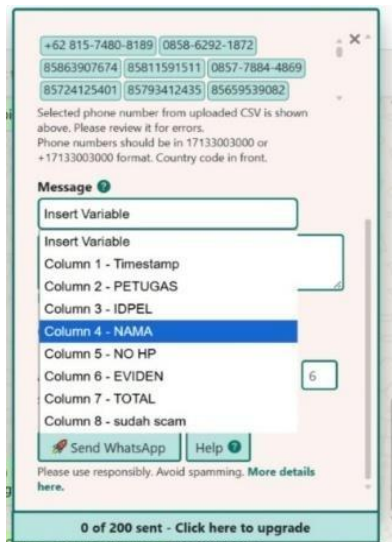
+62 815-7480-8189 0858-6292-1872
85863907674 85811591511 0857-7884-4869
85724125401 85793412435 85659539082

Selected phone number from uploaded CSV is shown above. Please review it for errors.
Phone numbers should be in 17133003000 or +17133003000 format. Country code in front.

Message

Insert Variable

Insert Variable
Column 1 - Timestamp
Column 2 - PETUGAS
Column 3 - IDPEL
Column 4 - NAMA
Column 5 - NO HP
Column 6 - EVIDEN
Column 7 - TOTAL
Column 8 - sudah scam

6

Send WhatsApp
Help

Please use responsibly. Avoid spamming. More details here.

0 of 200 sent - Click here to upgrade